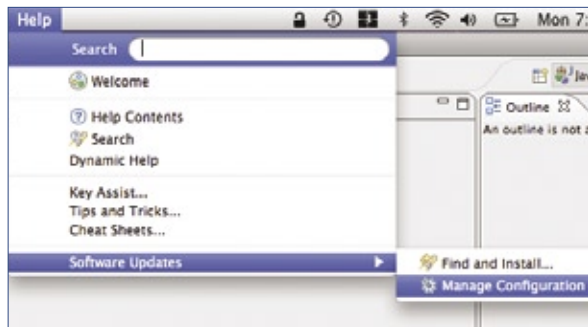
Help

Mon 7:

Search

Welcome

Help Contents
Search
Dynamic Help

Key Assist...
Tips and Tricks...
Cheat Sheets...

Software Updates

Find and Install...
Manage Configuration

Outline
An outline is not a